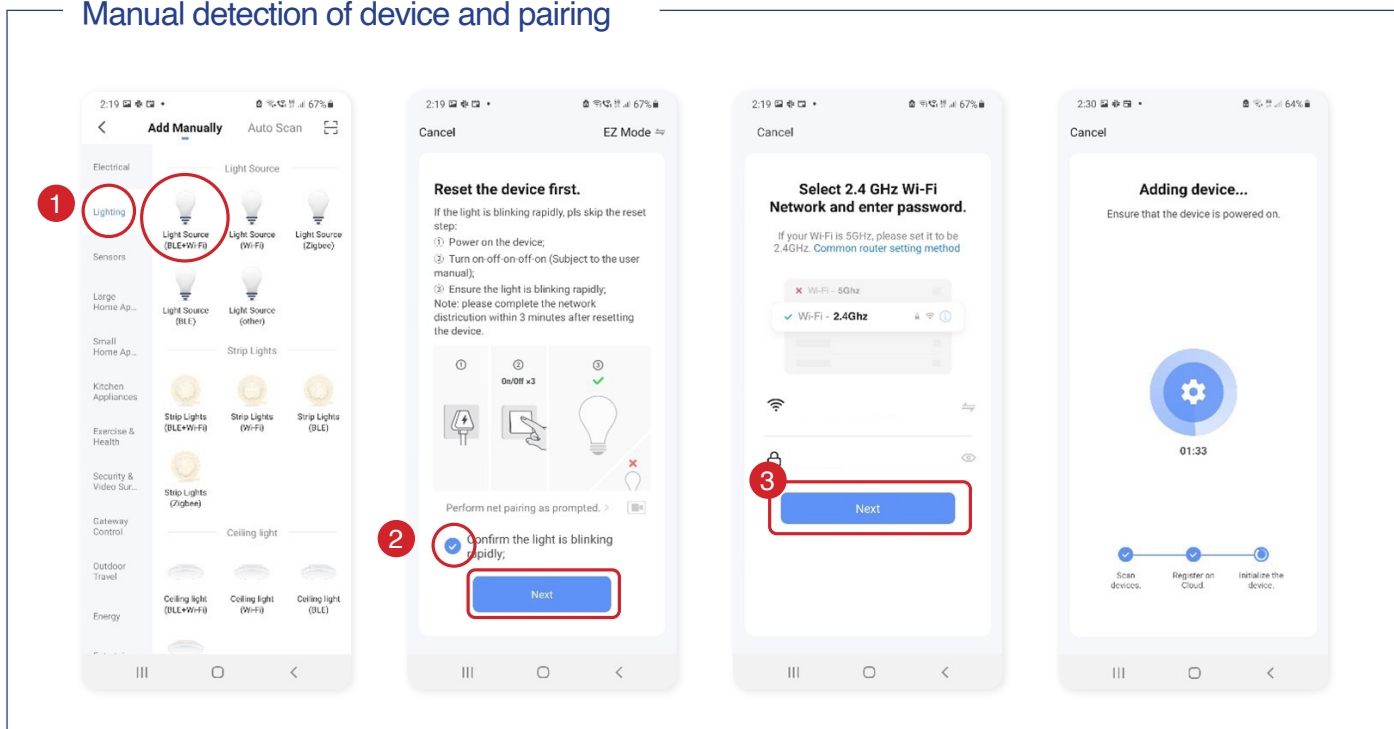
Manual detection of device and pairing

2:19 67%

Add Manually Auto Scan

Electrical

1

Lighting

Sensors

Large Home Ap...

Small Home Ap...

Kitchen Appliances

Exercise & Health

Security & Video Sur...

Gateway Control

Outdoor Travel

Energy

Light Source

Light Source (BLE+Wi-Fi)

Light Source (Wi-Fi)

Light Source (Zigbee)

Light Source (BLE)

Light Source (other)

Strip Lights

Strip Lights (BLE+Wi-Fi)

Strip Lights (Wi-Fi)

Strip Lights (BLE)

Strip Lights (Zigbee)

Ceiling light

Ceiling light (BLE+Wi-Fi)

Ceiling light (Wi-Fi)

Ceiling light (BLE)

2:19 67%

Cancel EZ Mode

Reset the device first.

If the light is blinking rapidly, pls skip the reset step:
① Power on the device;
② Turn on-off-on-off-on (Subject to the user manual);
③ Ensure the light is blinking rapidly;
Note: please complete the network districution within 3 minutes after resetting the device.

①

②
On/Off ×3

③

Perform net pairing as prompted. >

2

Confirm the light is blinking rapidly;

Next

2:19 67%

Cancel

Select 2.4 GHz Wi-Fi Network and enter password.

If your Wi-Fi is 5GHz, please set it to be 2.4GHz. Common router setting method

Wi-Fi - 5Ghz

Wi-Fi - 2.4Ghz

3

Next

2:30 64%

Cancel

Adding device...

Ensure that the device is powered on.

01:33

Scan devices.

Register on Cloud.

Initialize the device.